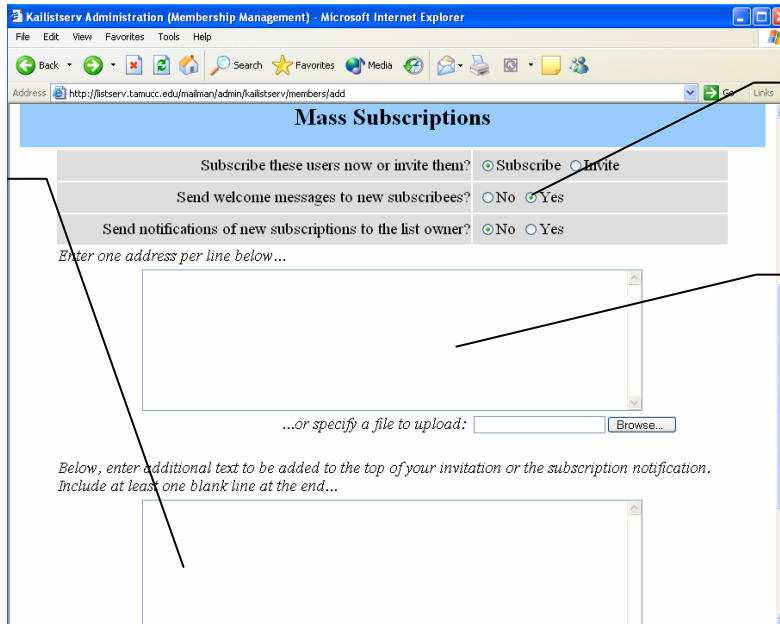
Kailistserv Administration (Membership Management) - Microsoft Internet Explorer

File Edit View Favorites Tools Help

Back Search Favorites Media

Address http://listserv.tamucc.edu/mailman/admin/kailistserv/members/add Go Links

Mass Subscriptions

| Subscribe these users now or invite them? | Subscribe Invite |
|---|---|
| Send welcome messages to new subscribees? | No Yes |
| Send notifications of new subscriptions to the list owner? | No Yes |

Enter one address per line below...

...or specify a file to upload: Browse...

Below, enter additional text to be added to the top of your invitation or the subscription notification. Include at least one blank line at the end...